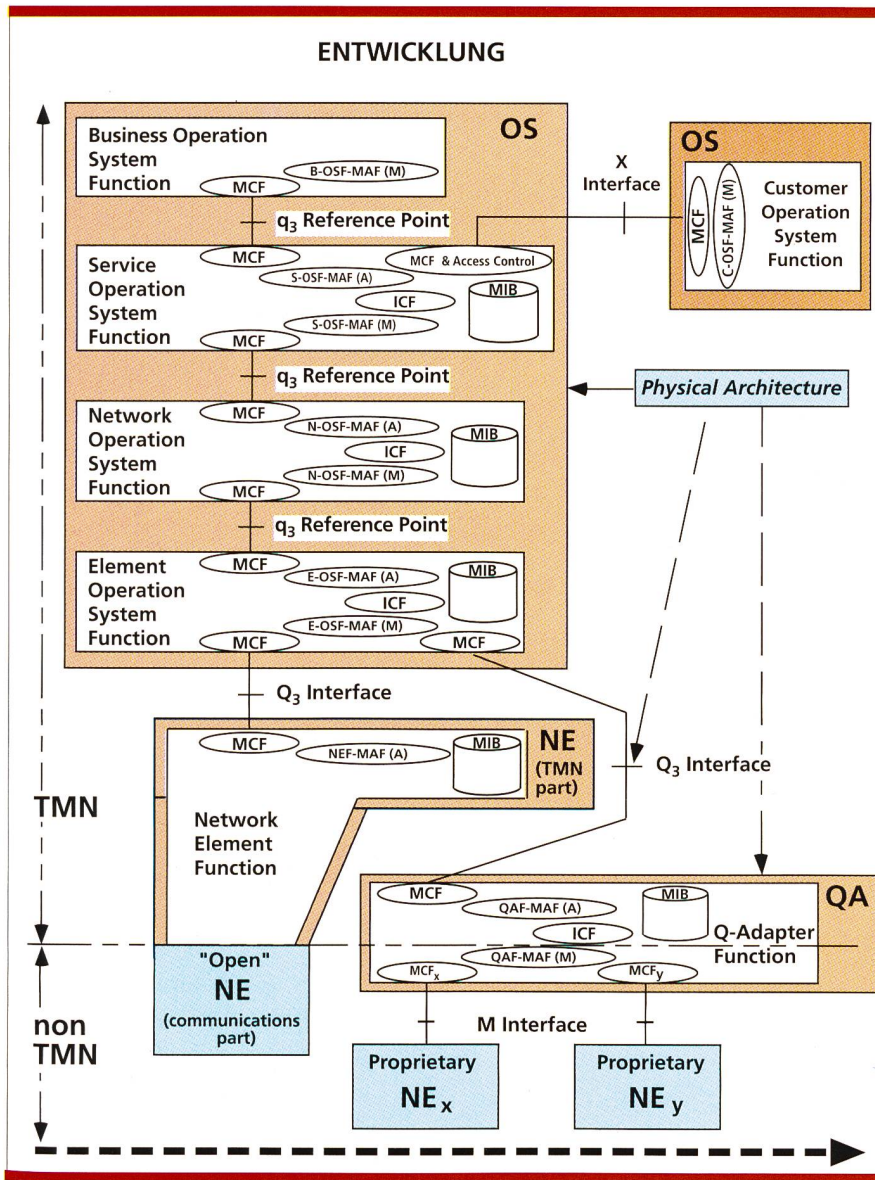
ENTWICKLUNG

OS

Business Operation System Function
B-OSF-MAF (M)
MCF

$q_3$ Reference Point

Service Operation System Function
MCF
MCF & Access Control
S-OSF-MAF (A)
ICF
MIB
S-OSF-MAF (M)
MCF

$q_3$ Reference Point

Network Operation System Function
MCF
N-OSF-MAF (A)
ICF
MIB
N-OSF-MAF (M)
MCF

$q_3$ Reference Point

Element Operation System Function
MCF
E-OSF-MAF (A)
MIB
ICF
E-OSF-MAF (M)
MCF
MCF

X Interface

OS
MCF
C-OSF-MAF (M)
Customer Operation System Function

Physical Architecture

$Q_3$ Interface

MCF
NEF-MAF (A)
MIB
NE
(TMN part)

Network Element Function

$Q_3$ Interface

TMN

MCF
MIB
QA
QAF-MAF (A)
ICF
Q-Adapter Function
QAF-MAF (M)
$MCF_x$
$MCF_y$

"Open"
NE
(communications part)

M Interface

non TMN

Proprietary
$NE_x$

Proprietary
$NE_y$